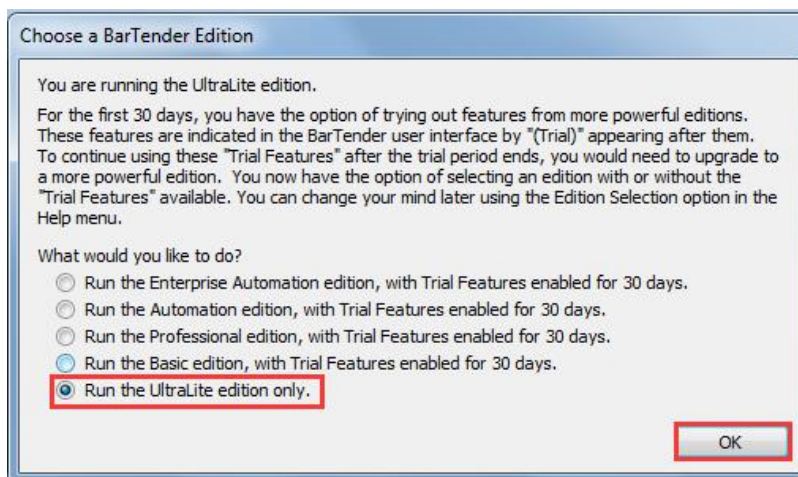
Choose a BarTender Edition

You are running the UltraLite edition.

For the first 30 days, you have the option of trying out features from more powerful editions. These features are indicated in the BarTender user interface by "(Trial)" appearing after them. To continue using these "Trial Features" after the trial period ends, you would need to upgrade to a more powerful edition. You now have the option of selecting an edition with or without the "Trial Features" available. You can change your mind later using the Edition Selection option in the Help menu.

What would you like to do?

Run the Enterprise Automation edition, with Trial Features enabled for 30 days.

Run the Automation edition, with Trial Features enabled for 30 days.

Run the Professional edition, with Trial Features enabled for 30 days.

Run the Basic edition, with Trial Features enabled for 30 days.

Run the UltraLite edition only.

OK